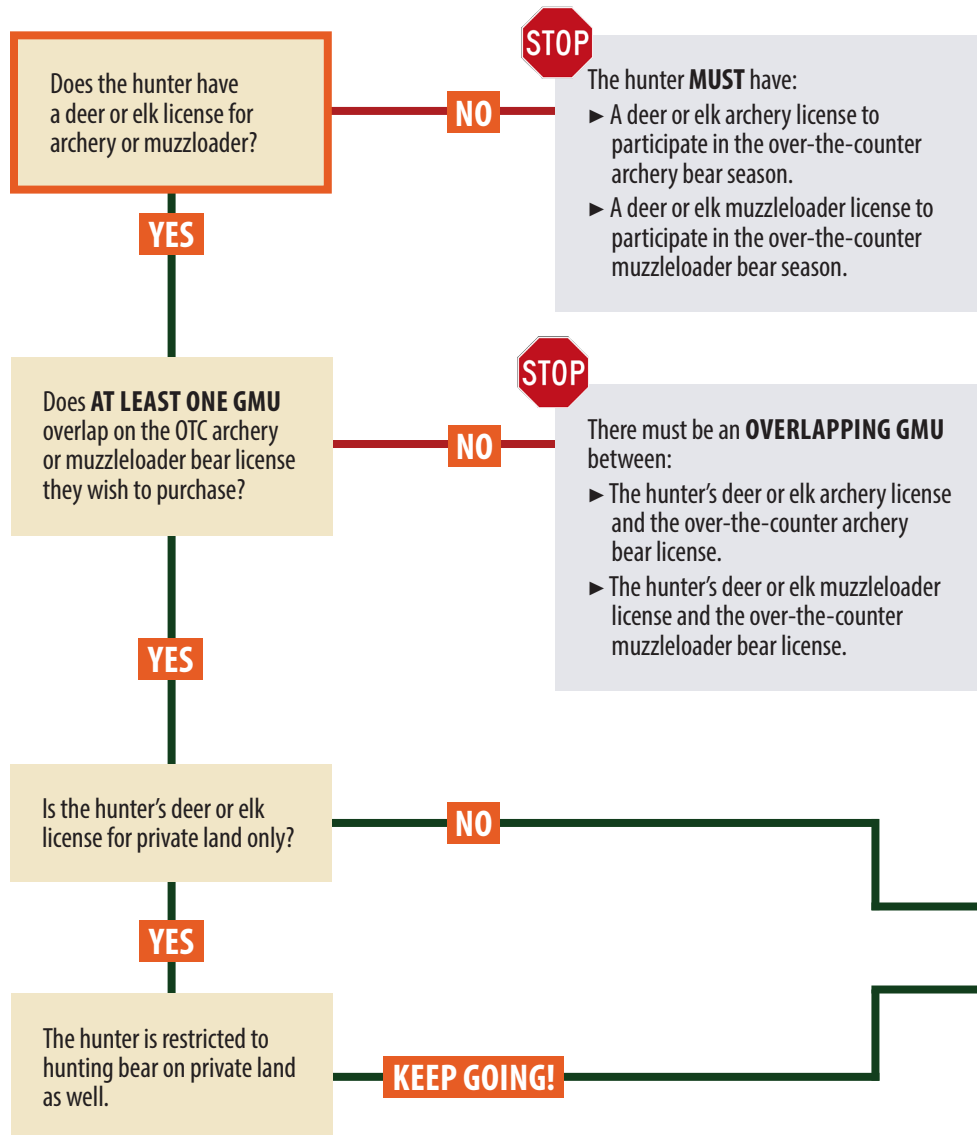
Does the hunter have a deer or elk license for archery or muzzloader?

NO

STOP

The hunter **MUST** have:

► A deer or elk archery license to participate in the over-the-counter archery bear season.

► A deer or elk muzzleloader license to participate in the over-the-counter muzzleloader bear season.

YES

Does **AT LEAST ONE GMU** overlap on the OTC archery or muzzleloader bear license they wish to purchase?

NO

STOP

There must be an **OVERLAPPING GMU** between:

► The hunter's deer or elk archery license and the over-the-counter archery bear license.

► The hunter's deer or elk muzzleloader license and the over-the-counter muzzleloader bear license.

YES

Is the hunter's deer or elk license for private land only?

NO

YES

The hunter is restricted to hunting bear on private land as well.

KEEP GOING!